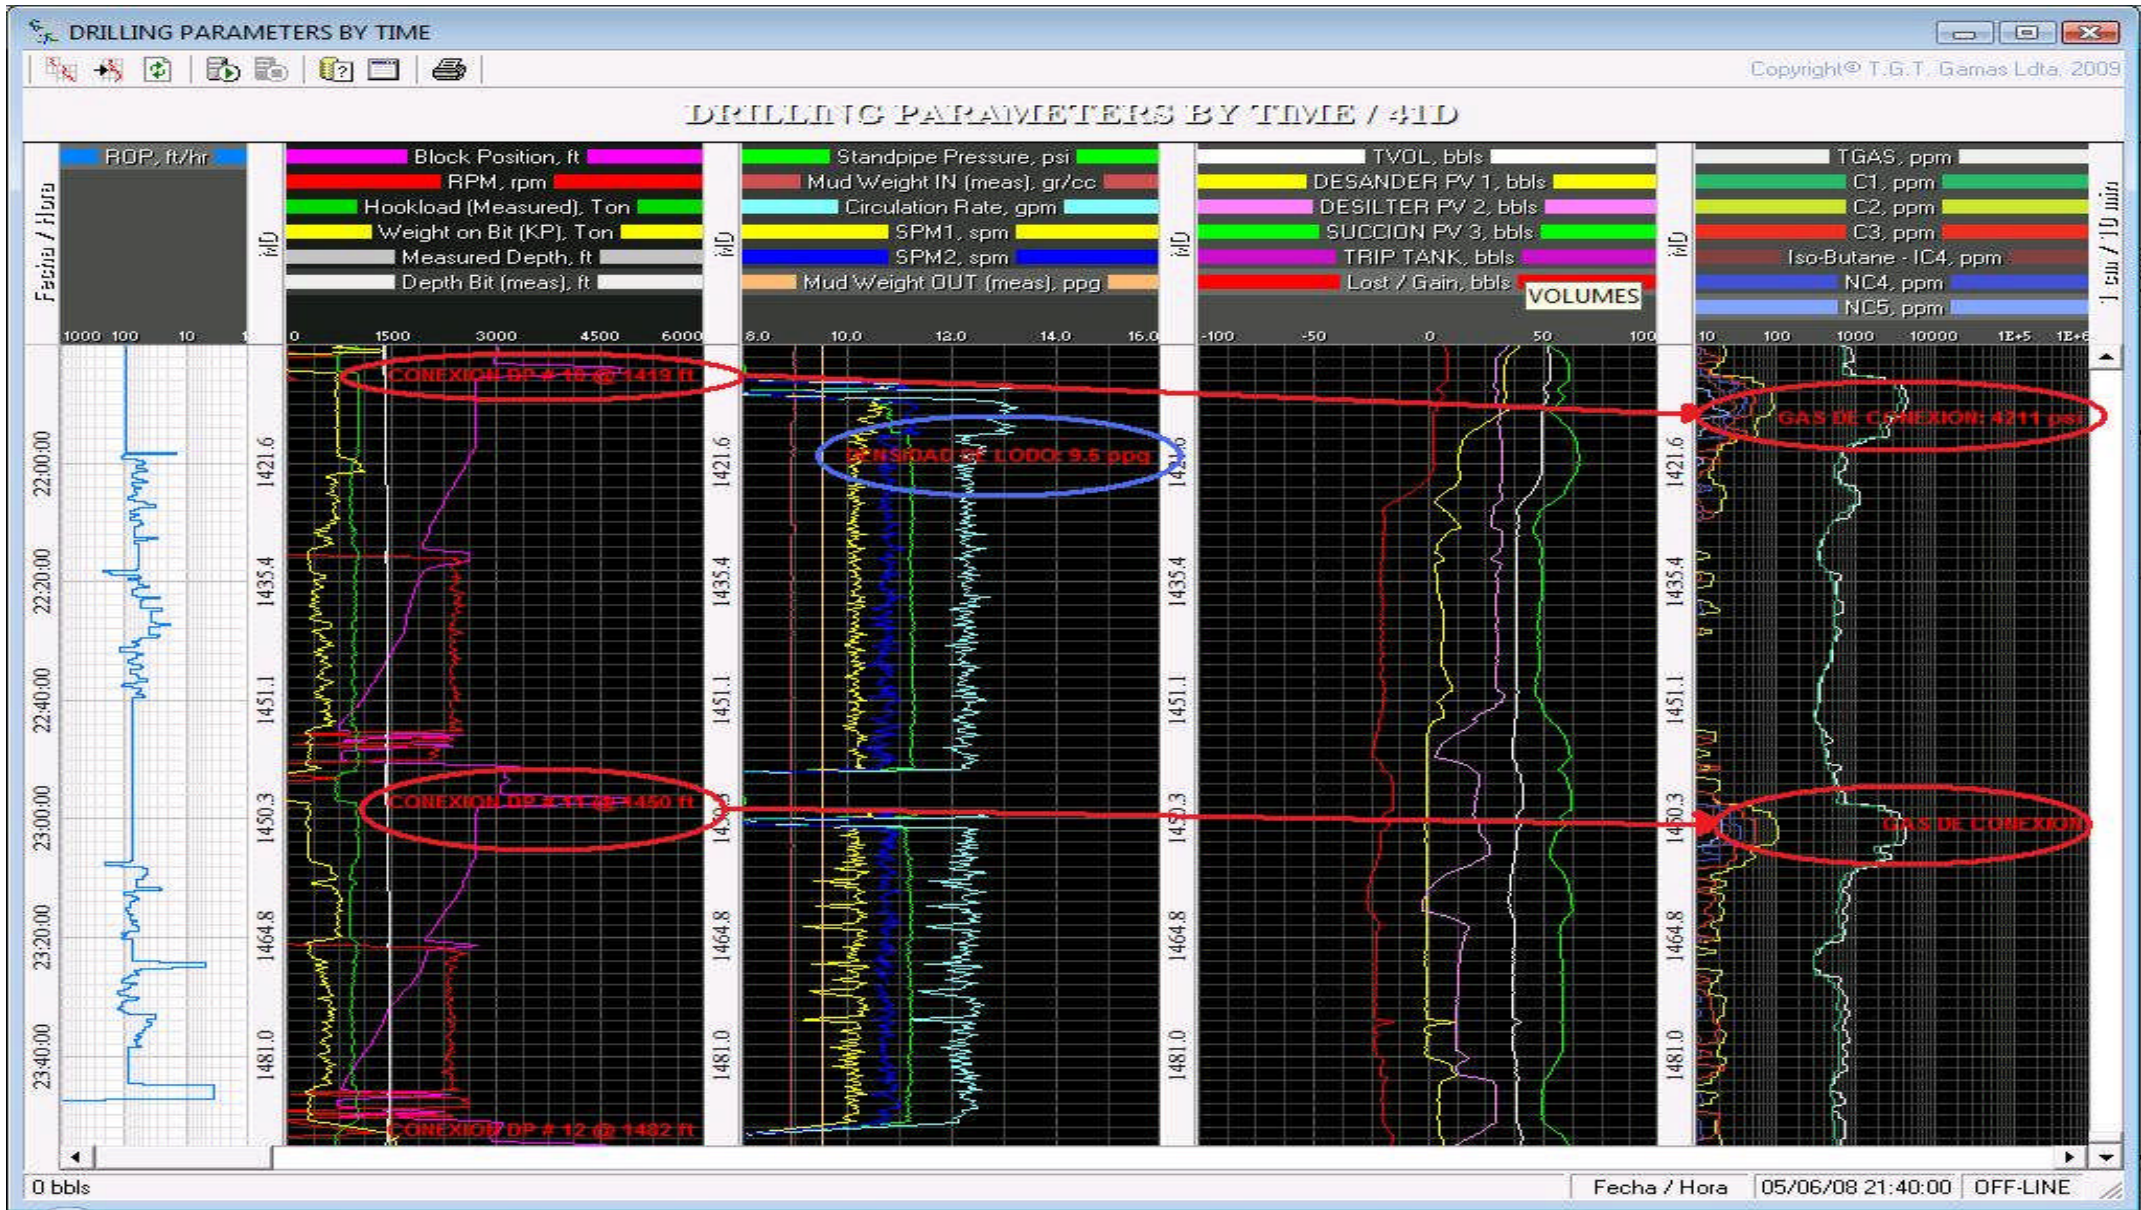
DRILLING PARAMETERS BY TIME

Copyright© T.G.T. Gamas Ltda. 2009

DRILLING PARAMETERS BY TIME / 41D

Fecha / Hora

ROP, ft/hr

1000 100 10 1

22:00:00
22:20:00
22:40:00
23:00:00
23:20:00
23:40:00

MD

1421.6
1435.4
1451.1
1450.3
1464.8
1481.0

Block Position, ft
RPM, rpm
Hookload (Measured), Ton
Weight on Bit (KP), Ton
Measured Depth, ft
Depth Bit (meas), ft

0 1500 3000 4500 6000

CONEXION DP # 10 @ 1419 ft
CONEXION DP # 11 @ 1450 ft
CONEXION DP # 12 @ 1482 ft

MD

Standpipe Pressure, psi
Mud Weight IN (meas), gr/cc
Circulation Rate, gpm
SPM1, spm
SPM2, spm
Mud Weight OUT (meas), ppg

8.0 10.0 12.0 14.0 16.0

DENSIDAD DE LODO: 9.5 ppg

MD

TVOL, bbls
DESANDER PV 1, bbls
DESILTER PV 2, bbls
SUCCION PV 3, bbls
TRIP TANK, bbls
Lost / Gain, bbls
VOLUMES

-100 -50 0 50 100

MD

TGAS, ppm
C1, ppm
C2, ppm
C3, ppm
Iso-Butane - IC4, ppm
NC4, ppm
NC5, ppm

10 100 1000 10000 1E+5 1E+6

GAS DE CONEXION: 4211 psi
GAS DE CONEXION

1 cm / 10 min

0 bbls
Fecha / Hora
05/06/08 21:40:00
OFF-LINE